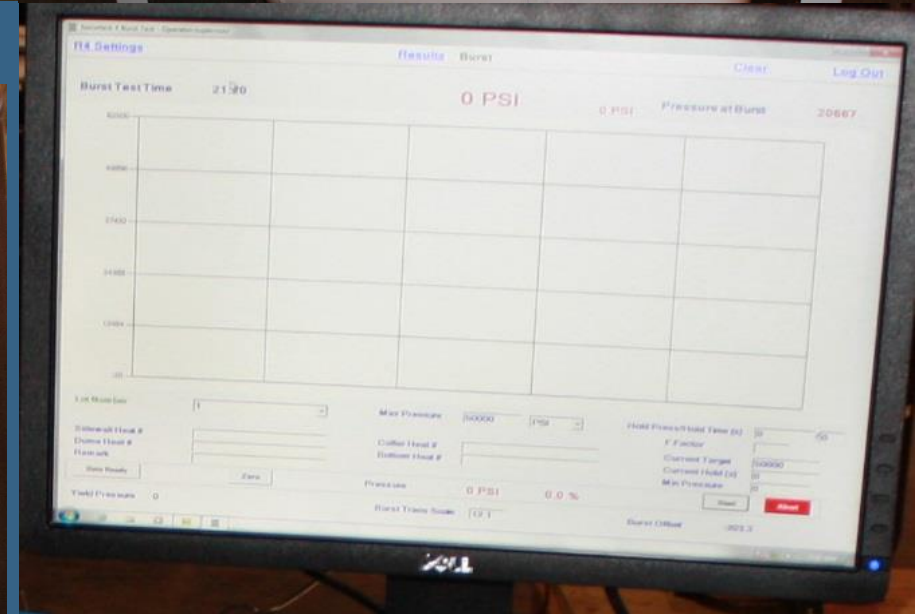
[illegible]

R4 Settings

Results Burst

Clear

Log Out

Burst Test Time 21:20

0 PSI

0 PSI

Pressure at Burst 20667

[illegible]
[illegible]
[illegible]
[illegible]
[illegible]
.00

Lot Number

Max Pressure 50000 PSI

Hold Press/Hold Time (s)

F Factor

Sidewall Heat #

Dome Heat #

Remark

Coffer Heat #

Bottom Heat #

Current Target 50000

Current Hold (s)

Min Pressure

Zero

Pressure 0 PSI 0.0 %

Yield Pressure 0

Burst Trans Scale

Start

Abort

Burst Offset

DELL